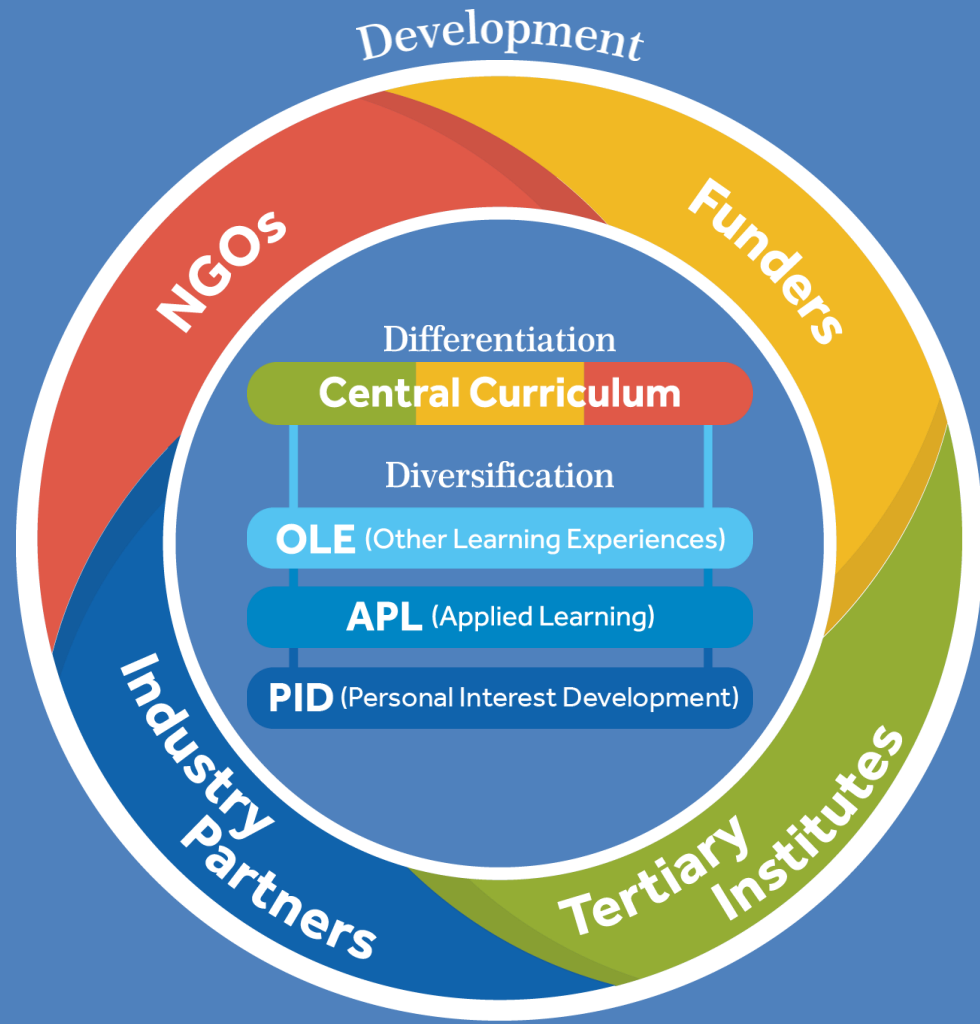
Development

NGOs

Funders

Differentiation

Central Curriculum

Diversification

OLE (Other Learning Experiences)

APL (Applied Learning)

PID (Personal Interest Development)

Industry Partners

Tertiary Institutes